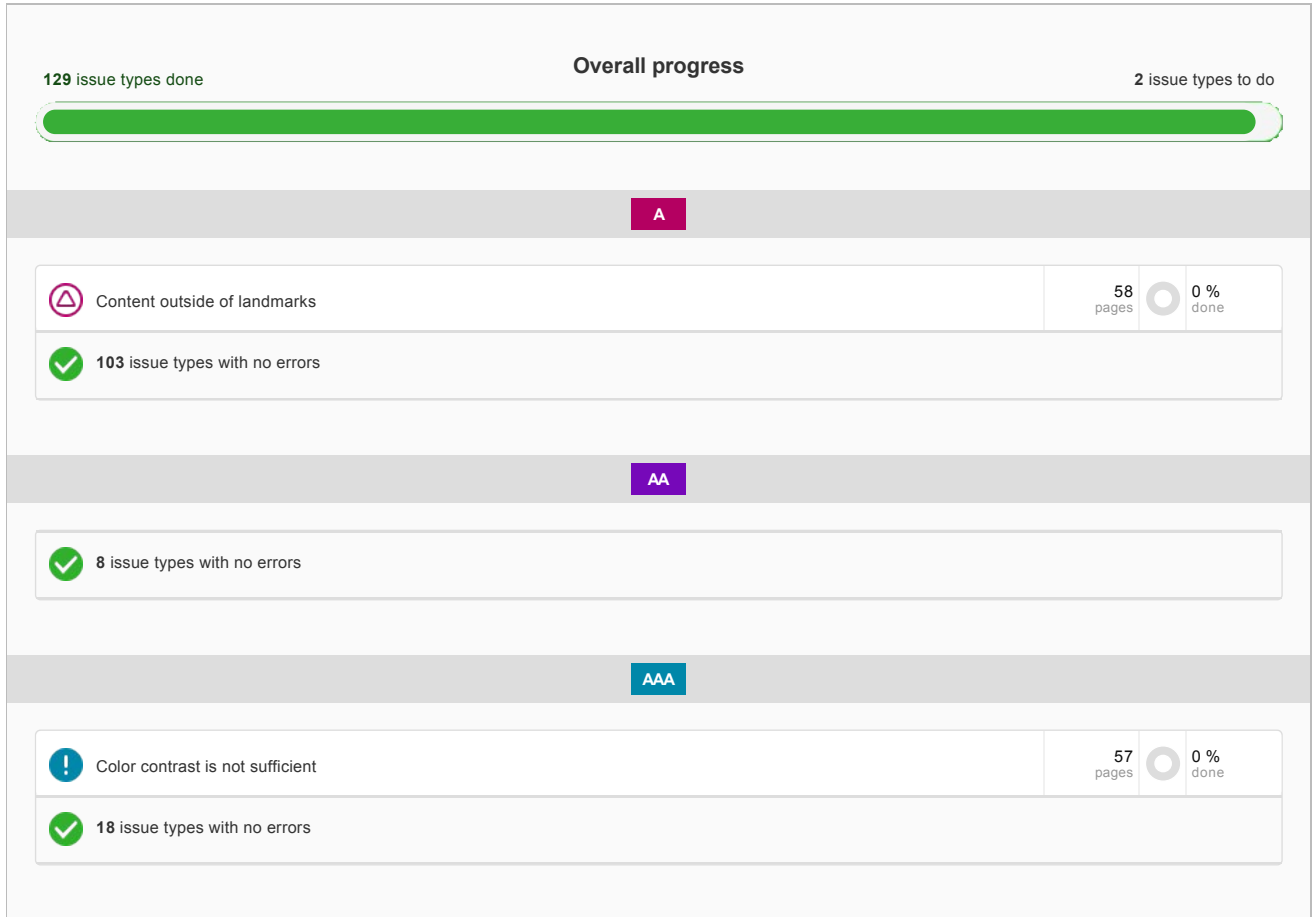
Overall progress

129 issue types done

2 issue types to do

A

Content outside of landmarks

58 pages

0 % done

103 issue types with no errors

AA

8 issue types with no errors

AAA

Color contrast is not sufficient

57 pages

0 % done

18 issue types with no errors